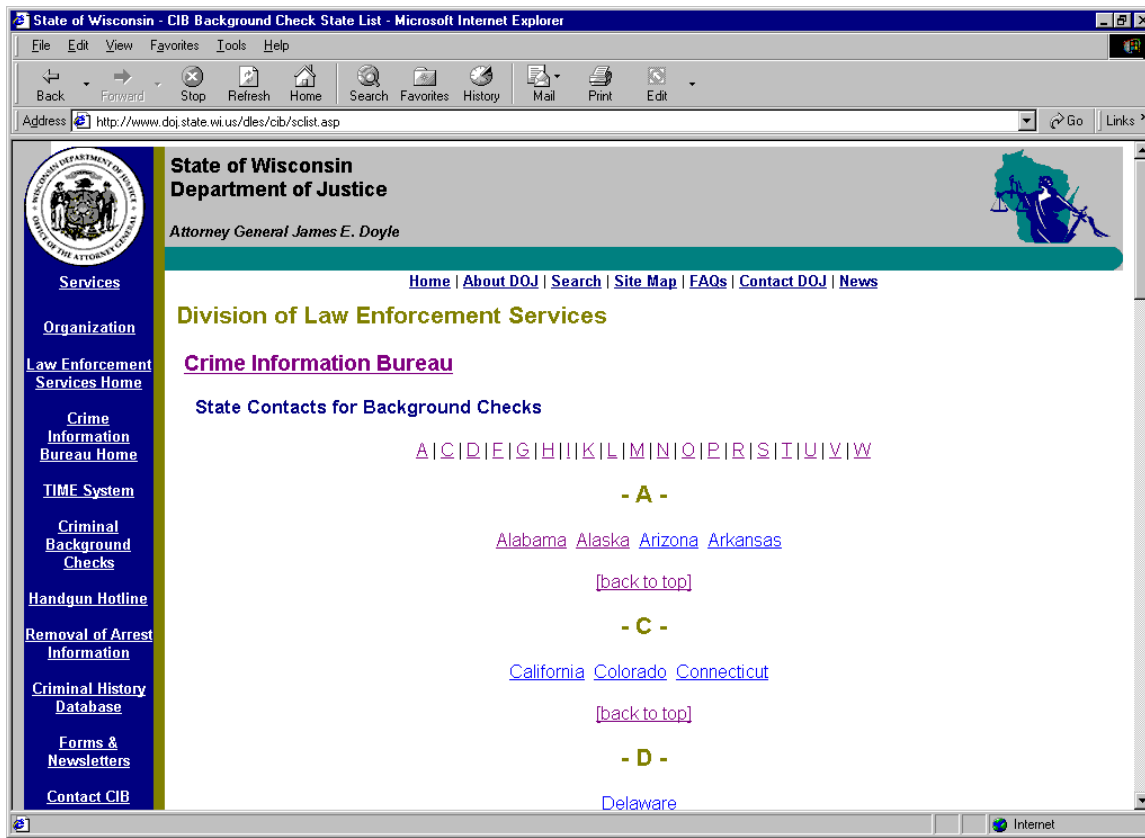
State of Wisconsin - CIB Background Check State List - Microsoft Internet Explorer

File Edit View Favorites Tools Help

Back Forward Stop Refresh Home Search Favorites History Mail Print Edit

Address http://www.doj.state.wi.us/dles/cib/sclist.asp

Go Links

WISCONSIN DEPARTMENT OF JUSTICE OFFICE OF THE ATTORNEY GENERAL

State of Wisconsin
Department of Justice

Attorney General James E. Doyle

Services

Organization

Law Enforcement Services Home

Crime Information Bureau Home

TIME System

Criminal Background Checks

Handgun Hotline

Removal of Arrest Information

Criminal History Database

Forms & Newsletters

Contact CIB

Home | About DOJ | Search | Site Map | FAQs | Contact DOJ | News

Division of Law Enforcement Services

Crime Information Bureau

State Contacts for Background Checks

A | C | D | F | G | H | I | K | L | M | N | O | P | R | S | T | U | V | W

- A -

Alabama Alaska Arizona Arkansas

[back to top]

- C -

California Colorado Connecticut

[back to top]

- D -

Delaware

Internet